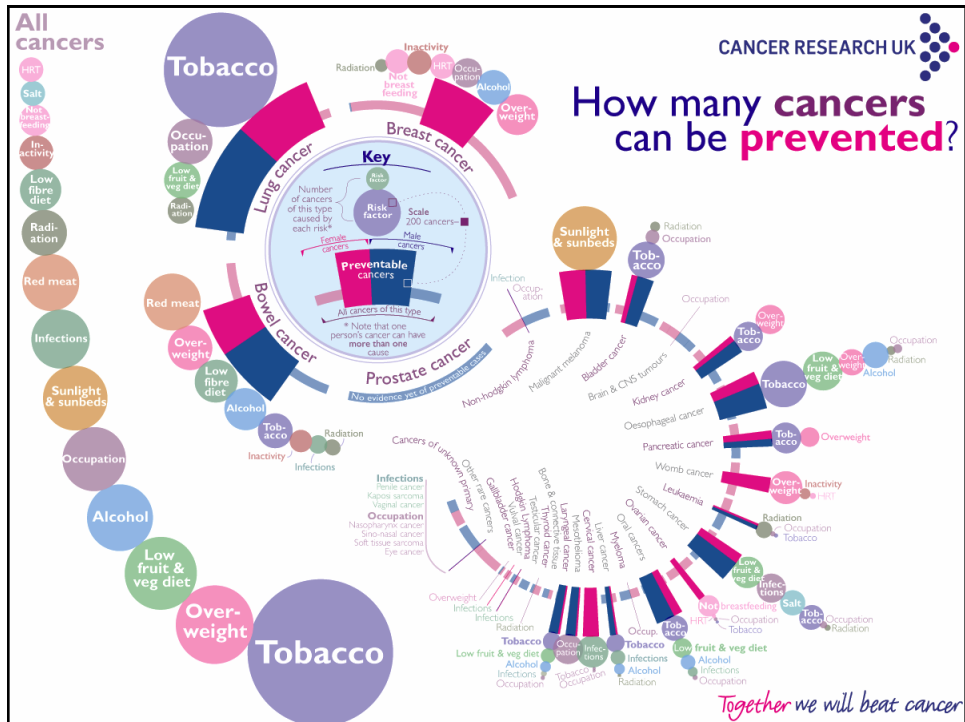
All cancers
HRT
Salt
Not breast-feeding
In-activity
Low fibre diet
Radi-ation
Red meat
Infections
Sunlight & sunbeds
Occupation
Alcohol
Low fruit & veg diet
Over-weight
Tobacco

CANCER RESEARCH UK
How many cancers can be prevented?

Tobacco
Occu-pation
Low fruit & veg diet
Radi-ation
Lung cancer
Radiation
Inactivity
Not breast feeding
HRT
Occu-pation
Alcohol
Over-weight
Breast cancer

Key
Number of cancers of this type caused by each risk*
Risk factor
Risk factor
Scale 200 cancers
Female cancers
Male cancers
Preventable cancers
All cancers of this type
* Note that one person's cancer can have more than one cause

Red meat
Over-weight
Low fibre diet
Alcohol
Bowel cancer
Tob-acco
Inactivity
Infections
Radiation
Prostate cancer
No evidence yet of preventable cases

Infection
Occup-ation
Non-hodgkin lymphoma
Malignant melanoma
Sunlight & sunbeds
Bladder cancer
Tob-acco
Radiation
Occupation
Brain & CNS tumours
Occupation
Kidney cancer
Tob-acco
Over-weight
Oesophageal cancer
Tobacco
Low fruit & veg diet
Over-weight
Alcohol
Occupation
Radiation
Pancreatic cancer
Tob-acco
Overweight
Womb cancer
Over-weight
Inactivity
HRT
Leukaemia
Radiation
Occupation
Tobacco
Stomach cancer
Low fruit & veg diet
Infec-tions
Salt
Tob-acco
Occupation
Radiation
Ovarian cancer
Not breastfeeding
HRT
Occupation
Tobacco
Oral cancers
Tob-acco
Low fruit & veg diet
Alcohol
Infections
Occupation
Myeloma
Liver cancer
Cervical cancer
Laryngeal cancer
Mesothelioma
Occup.
Tobacco
Infections
Alcohol
Radiation
Infec-tions
Tobacco
Occupation
Occu-pation
Tobacco
Low fruit & veg diet
Alcohol
Infections
Occupation
Bone & connective tissue
Testicular cancer
Thyroid cancer
Hodgkin Lymphoma
Vulval cancer
Gallbladder cancer
Other rare cancers
Cancers of unknown primary
Infections
Penile cancer
Kaposi sarcoma
Vaginal cancer
Occupation
Nasopharynx cancer
Sino-nasal cancer
Soft tissue sarcoma
Eye cancer
Overweight
Infections
Infections
Radiation

Together we will beat cancer